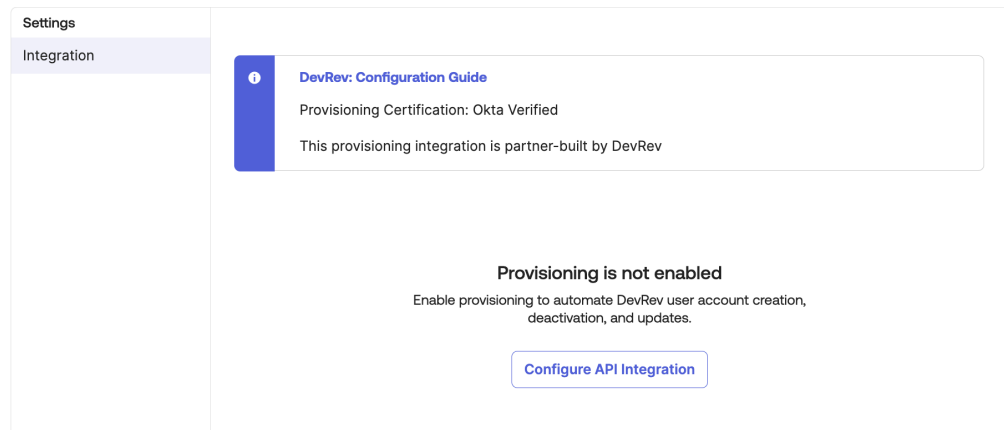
Settings

Integration

DevRev: Configuration Guide

Provisioning Certification: Okta Verified

This provisioning integration is partner-built by DevRev

Provisioning is not enabled

Enable provisioning to automate DevRev user account creation, deactivation, and updates.

Configure API Integration